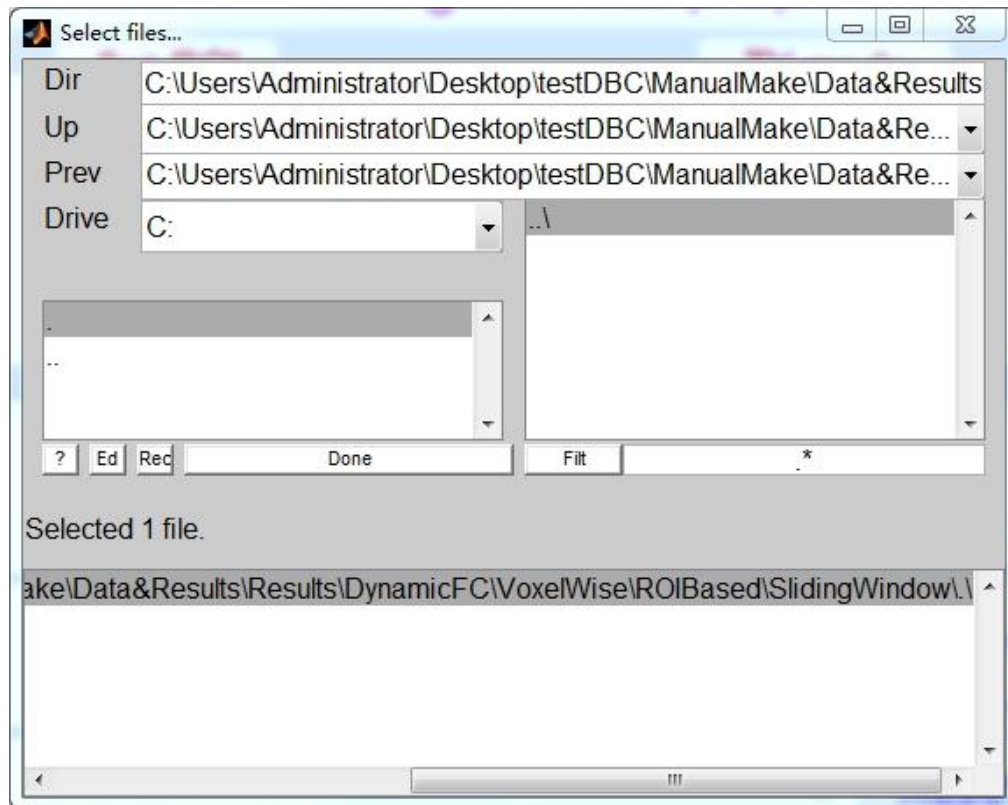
Select files...

Dir C:\Users\Administrator\Desktop\testDBC\ManualMake\Data&Results

Up C:\Users\Administrator\Desktop\testDBC\ManualMake\Data&Re...

Prev C:\Users\Administrator\Desktop\testDBC\ManualMake\Data&Re...

Drive C:

..\

.

..

? Ed Rec Done

Filt .*

Selected 1 file.

ake\Data&Results\Results\DynamicFC\VoxelWise\ROIBased\SlidingWindow\.\